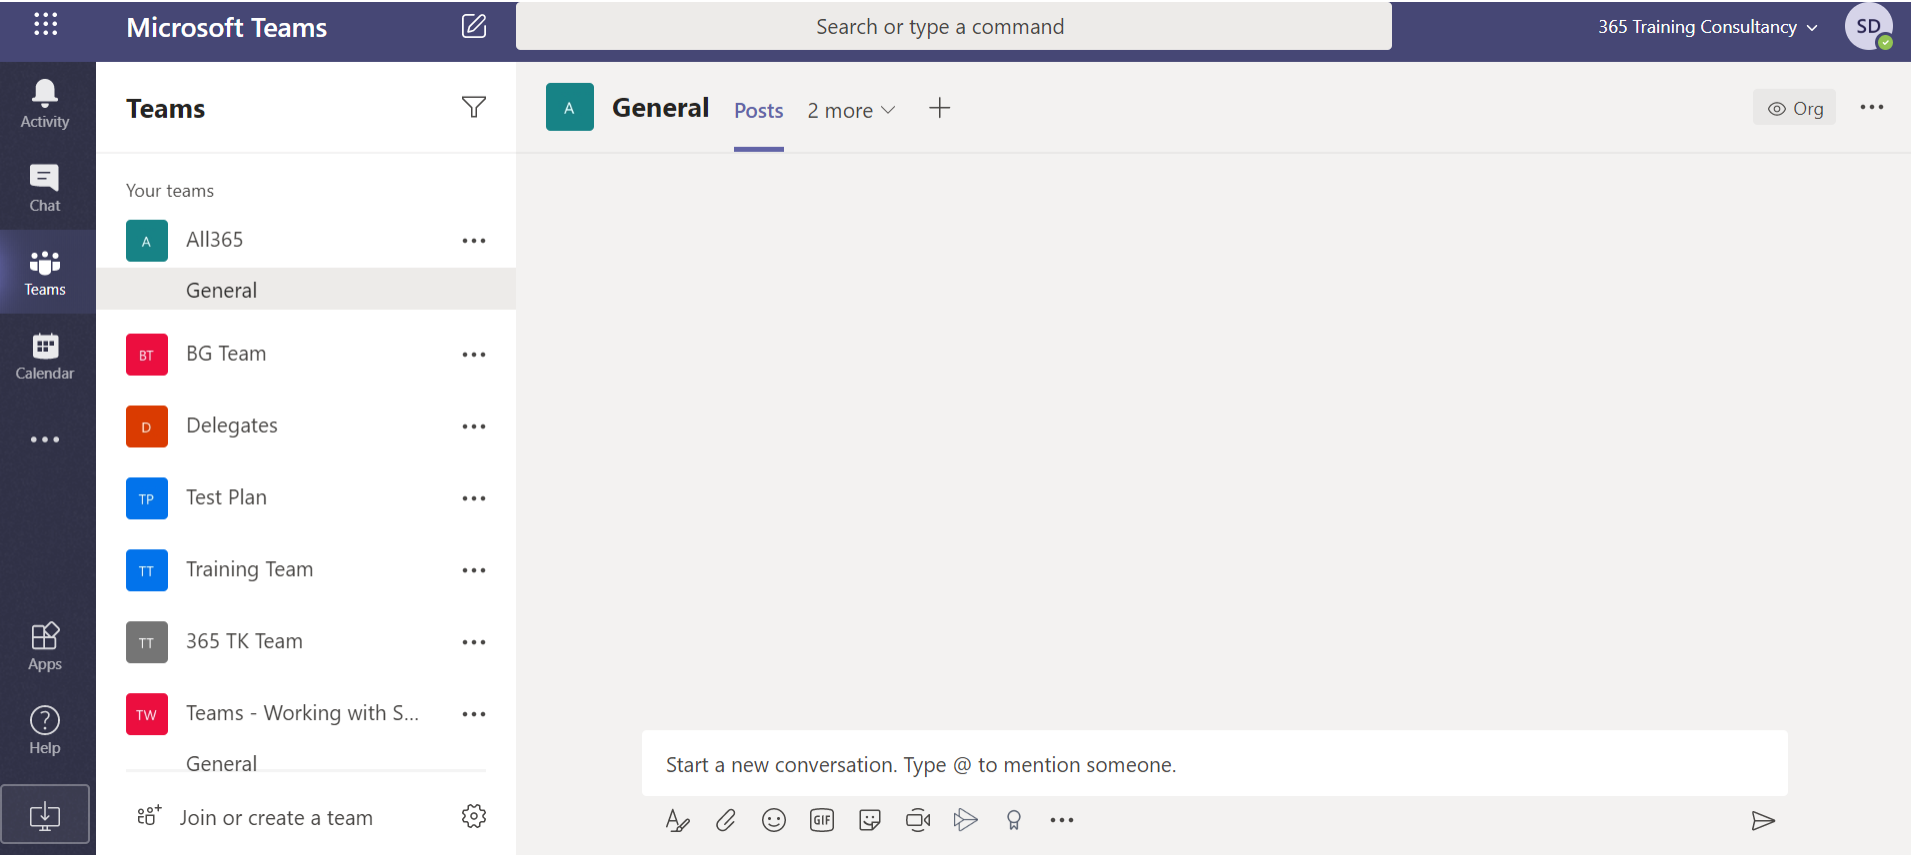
Microsoft Teams

Search or type a command

365 Training Consultancy

SD

Activity

Chat

Teams

Calendar

...

Apps

Help

Teams

Your teams

A All365 ...

General

BT BG Team ...

D Delegates ...

TP Test Plan ...

TT Training Team ...

TT 365 TK Team ...

TW Teams - Working with S... ...

General

Join or create a team

A General Posts 2 more +

Org ...

Start a new conversation. Type @ to mention someone.

GIF

...